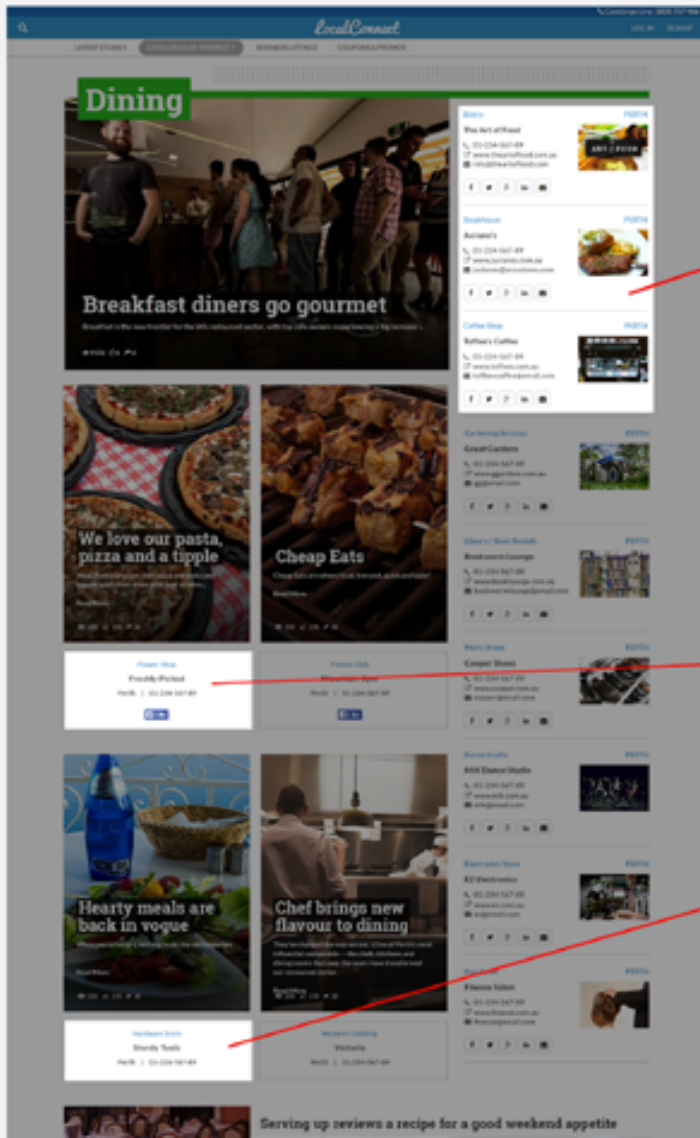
LocalConnect

LOG IN SIGN UP

LATEST STORIES BUSINESS LISTINGS COUPONS & PROMOS

Dining

Breakfast diners go gourmet

Bistro PERTH
The Art of Food
01-234-567-89
www.theartoffood.com.au
info@theartoffood.com

ART of FOOD

Steakhouse PERTH
Acciano's
01-234-567-89
www.accianos.com.au
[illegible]

Coffee Shop PERTH
Toffee's Coffee
01-234-567-89
www.toffees.com.au
toffeescoffee@email.com

Gardening Services PERTH
Great Gardens
01-234-567-89
www.ggardens.com.au
gg@email.com

Library / Book Rentals PERTH
Bookworm Lounge
01-234-567-89
www.booklounge.com.au
bookwormlounge@email.com

Men's Shoes PERTH
Cooper Shoes
01-234-567-89
www.cooper.com.au
cooper@email.com

Dance Studio PERTH
ASG Dance Studio
01-234-567-89
www.asg.com.au
asg@email.com

Electronics Store PERTH
EZ Electronics
01-234-567-89
www.ez.com.au
ez@email.com

Hair Salon PERTH
Finesse Salon
01-234-567-89
www.finesse.com.au
finesse@email.com

We love our pasta, pizza and a tipple

Cheap Eats

Flower Shop
Freshly Picked
Perth | 01-234-567-89

Fitness Club
Mountain Gym
Perth | 01-234-567-89

Hearty meals are back in vogue

Chef brings new flavour to dining

Hardware Store
Sturdy Tools
Perth | 01-234-567-89

Women's Clothing
Victoria
Perth | 01-234-567-89

Serving up reviews a recipe for a good weekend appetite